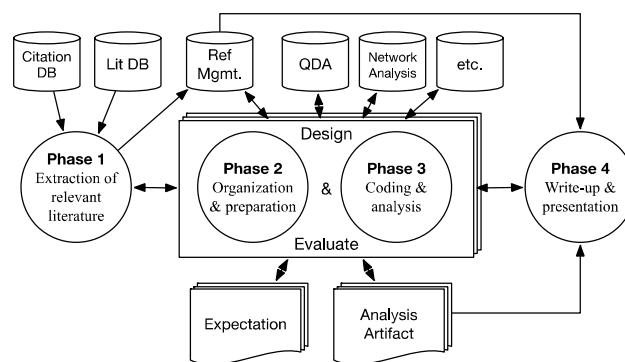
Citation DB

Lit DB

Ref Mgmt.

QDA

Network Analysis

etc.

Design

Phase 1
Extraction of relevant literature

Phase 2
Organization & preparation

&

Phase 3
Coding & analysis

Phase 4
Write-up & presentation

Evaluate

Expectation

Analysis Artifact